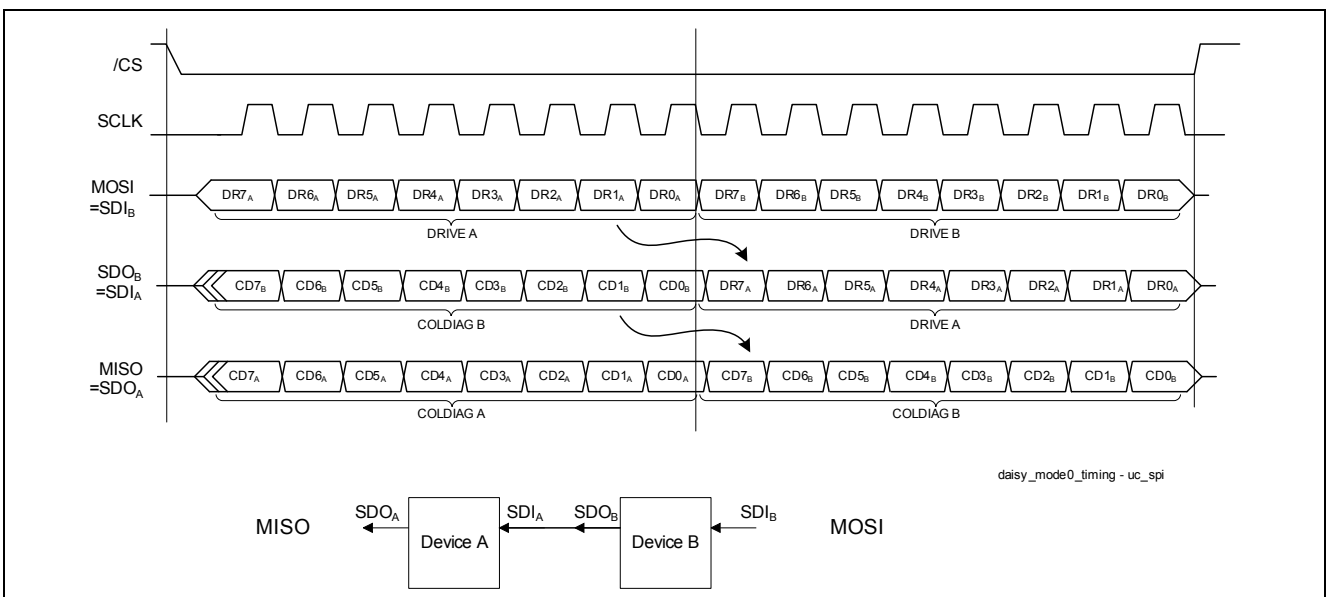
/CS

SCLK

MOSI
$=SDI_B$

$DR7_A$ $DR6_A$ $DR5_A$ $DR4_A$ $DR3_A$ $DR2_A$ $DR1_A$ $DR0_A$ $DR7_B$ $DR6_B$ $DR5_B$ $DR4_B$ $DR3_B$ $DR2_B$ $DR1_B$ $DR0_B$

DRIVE A

DRIVE B

$SDO_B$
$=SDI_A$

$CD7_B$ $CD6_B$ $CD5_B$ $CD4_B$ $CD3_B$ $CD2_B$ $CD1_B$ $CD0_B$ $DR7_A$ $DR6_A$ $DR5_A$ $DR4_A$ $DR3_A$ $DR2_A$ $DR1_A$ $DR0_A$

COLDIAG B

DRIVE A

MISO
$=SDO_A$

$CD7_A$ $CD6_A$ $CD5_A$ $CD4_A$ $CD3_A$ $CD2_A$ $CD1_A$ $CD0_A$ $CD7_B$ $CD6_B$ $CD5_B$ $CD4_B$ $CD3_B$ $CD2_B$ $CD1_B$ $CD0_B$

COLDIAG A

COLDIAG B

daisy_mode0_timing - uc_spi

MISO $SDO_A$ Device A $SDI_A$ $SDO_B$ Device B $SDI_B$ MOSI